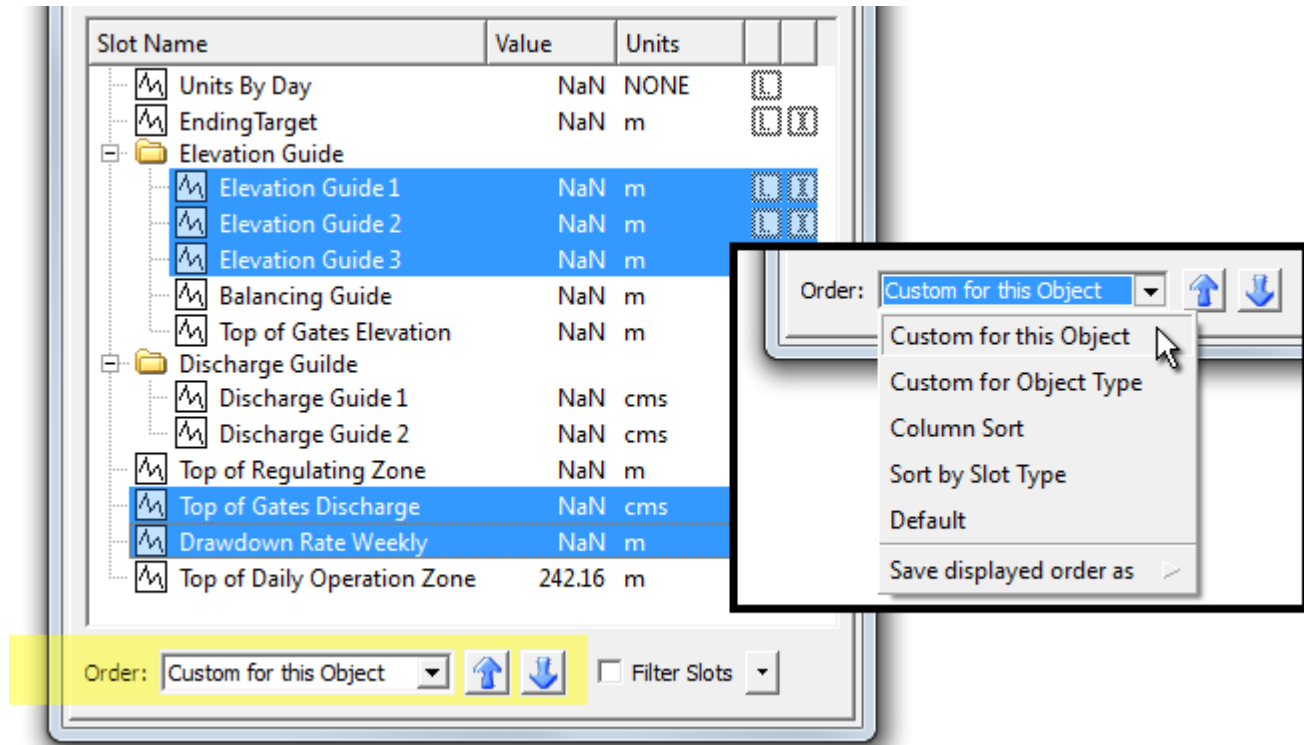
| Slot Name | Value | Units |
|---|---|---|
| Units By Day | NaN | NONE |
| EndingTarget | NaN | m |
| Elevation Guide | | |
| Elevation Guide 1 | NaN | m |
| Elevation Guide 2 | NaN | m |
| Elevation Guide 3 | NaN | m |
| Balancing Guide | NaN | m |
| Top of Gates Elevation | NaN | m |
| Discharge Guilde | | |
| Discharge Guide 1 | NaN | cms |
| Discharge Guide 2 | NaN | cms |
| Top of Regulating Zone | NaN | m |
| Top of Gates Discharge | NaN | cms |
| Drawdown Rate Weekly | NaN | m |
| Top of Daily Operation Zone | 242.16 | m |

Order: Custom for this Object

Filter Slots

Order: Custom for this Object

Custom for this Object
Custom for Object Type
Column Sort
Sort by Slot Type
Default
Save displayed order as